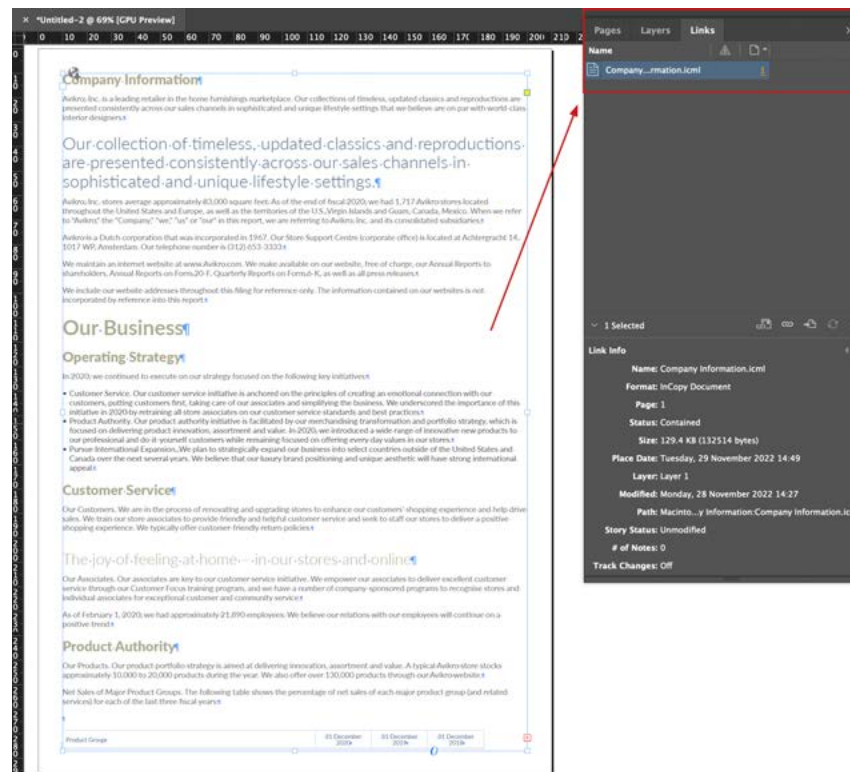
× *Untitled-2 @ 69% [GPU Preview]

0 10 20 30 40 50 60 70 80 90 100 110 120 130 140 150 160 170 180 190 200 210

Company Information¶

Avikro,Inc. is a leading retailer in the home furnishings marketplace. Our collections of timeless, updated classics and reproductions are presented consistently across our sales channels in sophisticated and unique lifestyle settings that we believe are on par with world-class interior designers.¶

Our collection of timeless, updated classics and reproductions are presented consistently across our sales channels in sophisticated and unique lifestyle settings.¶

Avikro,Inc. stores average approximately 83,000 square feet. As of the end of fiscal 2020, we had 1,717 Avikro stores located throughout the United States and Europe, as well as the territories of the U.S. Virgin Islands and Guam, Canada, Mexico. When we refer to "Avikro," the "Company," "we," "us" or "our" in this report, we are referring to Avikro,Inc. and its consolidated subsidiaries.¶

Avikro is a Dutch corporation that was incorporated in 1967. Our Store Support Centre (corporate office) is located at Achtergracht 14, 1017 WP, Amsterdam. Our telephone number is (312) 653-3333.¶

We maintain an internet website at www.Avikro.com. We make available on our website, free of charge, our Annual Reports to shareholders, Annual Reports on Form 20-F, Quarterly Reports on Form 6-K, as well as all press releases.¶

We include our website addresses throughout this filing for reference only. The information contained on our websites is not incorporated by reference into this report.¶

Our Business¶

Operating Strategy¶

In 2020, we continued to execute on our strategy focused on the following key initiatives:¶

• Customer Service. Our customer service initiative is anchored on the principles of creating an emotional connection with our customers, putting customers first, taking care of our associates and simplifying the business. We underscored the importance of this initiative in 2020 by retraining all store associates on our customer service standards and best practices.¶
• Product Authority. Our product authority initiative is facilitated by our merchandising transformation and portfolio strategy, which is focused on delivering product innovation, assortment and value. In 2020, we introduced a wide range of innovative new products to our professional and do-it-yourself customers while remaining focused on offering every day values in our stores.¶
• Pursue International Expansion. We plan to strategically expand our business into select countries outside of the United States and Canada over the next several years. We believe that our luxury brand positioning and unique aesthetic will have strong international appeal.¶

Customer Service¶

Our Customers. We are in the process of renovating and upgrading stores to enhance our customers' shopping experience and help drive sales. We train our store associates to provide friendly and helpful customer service and seek to staff our stores to deliver a positive shopping experience. We typically offer customer-friendly return policies.¶

The joy of feeling at home — in our stores and online¶

Our Associates. Our associates are key to our customer service initiative. We empower our associates to deliver excellent customer service through our Customer Focus training program, and we have a number of company-sponsored programs to recognise stores and individual associates for exceptional customer and community service.¶

As of February 1, 2020, we had approximately 21,890 employees. We believe our relations with our employees will continue on a positive trend.¶

Product Authority¶

Our Products. Our product portfolio strategy is aimed at delivering innovation, assortment and value. A typical Avikro store stocks approximately 10,000 to 20,000 products during the year. We also offer over 130,000 products through our Avikro website.¶

Net Sales of Major Product Groups. The following table shows the percentage of net sales of each major product group (and related services) for each of the last three fiscal years.¶

| Product Group | 31 December 2020 | 31 December 2019 | 31 December 2018 |
|---|---|---|---|

Pages Layers Links

Name

Company...rmation.icml

1 Selected

Link Info

Name: Company Information.icml
Format: InCopy Document
Page: 1
Status: Contained
Size: 129.4 KB (132514 bytes)
Place Date: Tuesday, 29 November 2022 14:49
Layer: Layer 1
Modified: Monday, 28 November 2022 14:27
Path: Macinto...y Information:Company Information.ic
Story Status: Unmodified
# of Notes: 0
Track Changes: Off